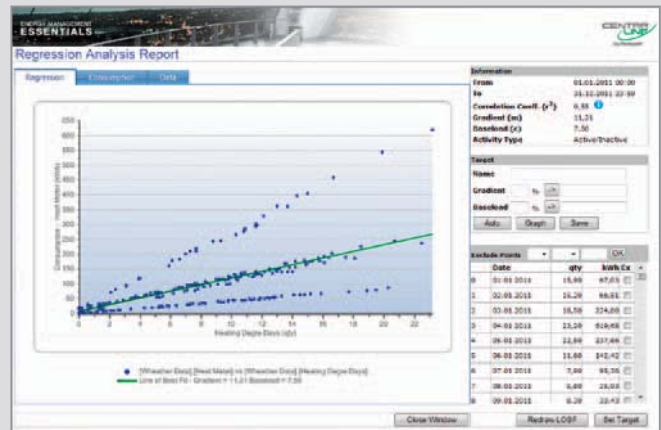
ENERGY MANAGEMENT
ESSENTIALS

CENTRICA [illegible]

Regression Analysis Report

Regression | Consumption | Data

| 600 |
| 550 |
| 500 |
| 450 |
| 400 |
| 350 |
| 300 |
| 250 |
| 200 |
| 150 |
| 100 |
| 50 |
| 0 |

Consumption - Heat Meter (kWh)

0 2 4 6 8 10 12 14 16 18 20 22

Heating Degree Days (dd)

[Weather Data] [Heat Meter] vs [Weather Data] [Heating Degree Days]

Line of Best Fit - Gradient = 11.21 Baseload = 7.50

Information
From 01.01.2011 00:00
To 31.12.2011 23:59
Correlation Coeff. ($r^2$) 0.55
Gradient (m) 11.21
Baseload (c) 7.50
Activity Type Active/Inactive

Target
Name
Gradient %
Baseload %
Auto | Graph | Save

Exclude Points | OK

| | Date | qty | kWh | Ex |
|---|---|---|---|---|
| 0 | 01.01.2011 | 15,90 | 67,03 | |
| 1 | 02.01.2011 | 15,20 | 66,51 | |
| 2 | 03.01.2011 | 16,50 | 224,00 | |
| 3 | 04.01.2011 | 23,20 | 619,66 | |
| 4 | 05.01.2011 | 22,80 | 237,66 | |
| 5 | 06.01.2011 | 11,60 | 142,42 | |
| 6 | 07.01.2011 | 7,00 | 95,36 | |
| 7 | 08.01.2011 | 5,80 | 19,03 | |
| 8 | 09.01.2011 | 8,20 | 22,43 | |

Close Window | Redraw LOBF | Set Target